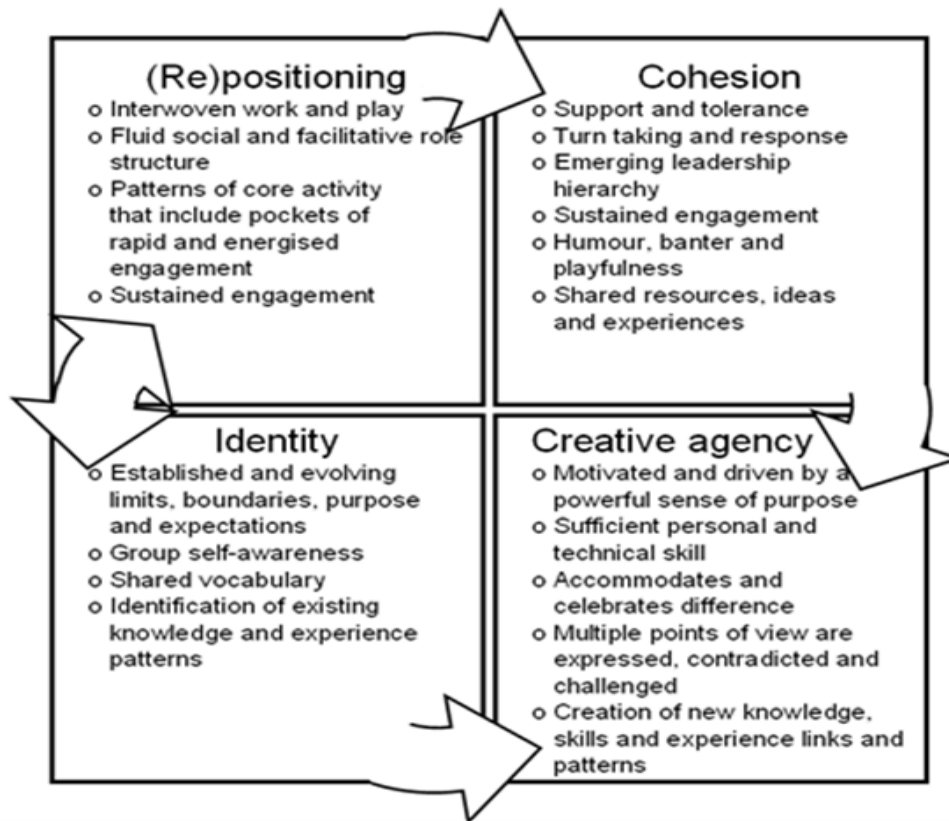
(Re)positioning
o Interwoven work and play
o Fluid social and facilitative role structure
o Patterns of core activity that include pockets of rapid and energised engagement
o Sustained engagement

Cohesion
o Support and tolerance
o Turn taking and response
o Emerging leadership hierarchy
o Sustained engagement
o Humour, banter and playfulness
o Shared resources, ideas and experiences

Identity
o Established and evolving limits, boundaries, purpose and expectations
o Group self-awareness
o Shared vocabulary
o Identification of existing knowledge and experience patterns

Creative agency
o Motivated and driven by a powerful sense of purpose
o Sufficient personal and technical skill
o Accommodates and celebrates difference
o Multiple points of view are expressed, contradicted and challenged
o Creation of new knowledge, skills and experience links and patterns